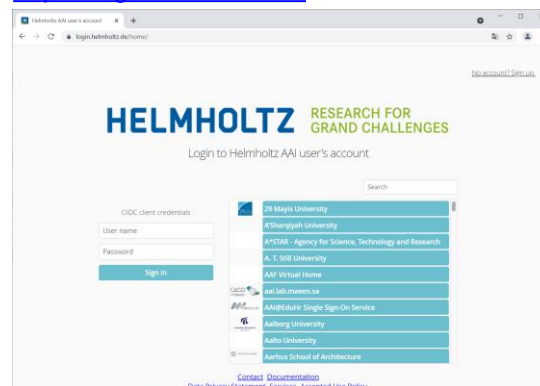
Helmholtz AAI user's account ×  +

login.helmholtz.de/home/

No account? Sign up.

HELMHOLTZ RESEARCH FOR GRAND CHALLENGES

Login to Helmholtz AAI user's account

Search

OIDC client credentials

User name

Password

Sign in

29 Mayis University
A'Sharqiyah University
A*STAR - Agency for Science, Technology and Research
A. T. Still University
AAF Virtual Home
aai.lab.maeen.sa
AAI@EduHr Single Sign-On Service
Aalborg University
Aalto University
Aarhus School of Architecture

Contact Documentation
Data Privacy Statement Services Accepted Use Policy